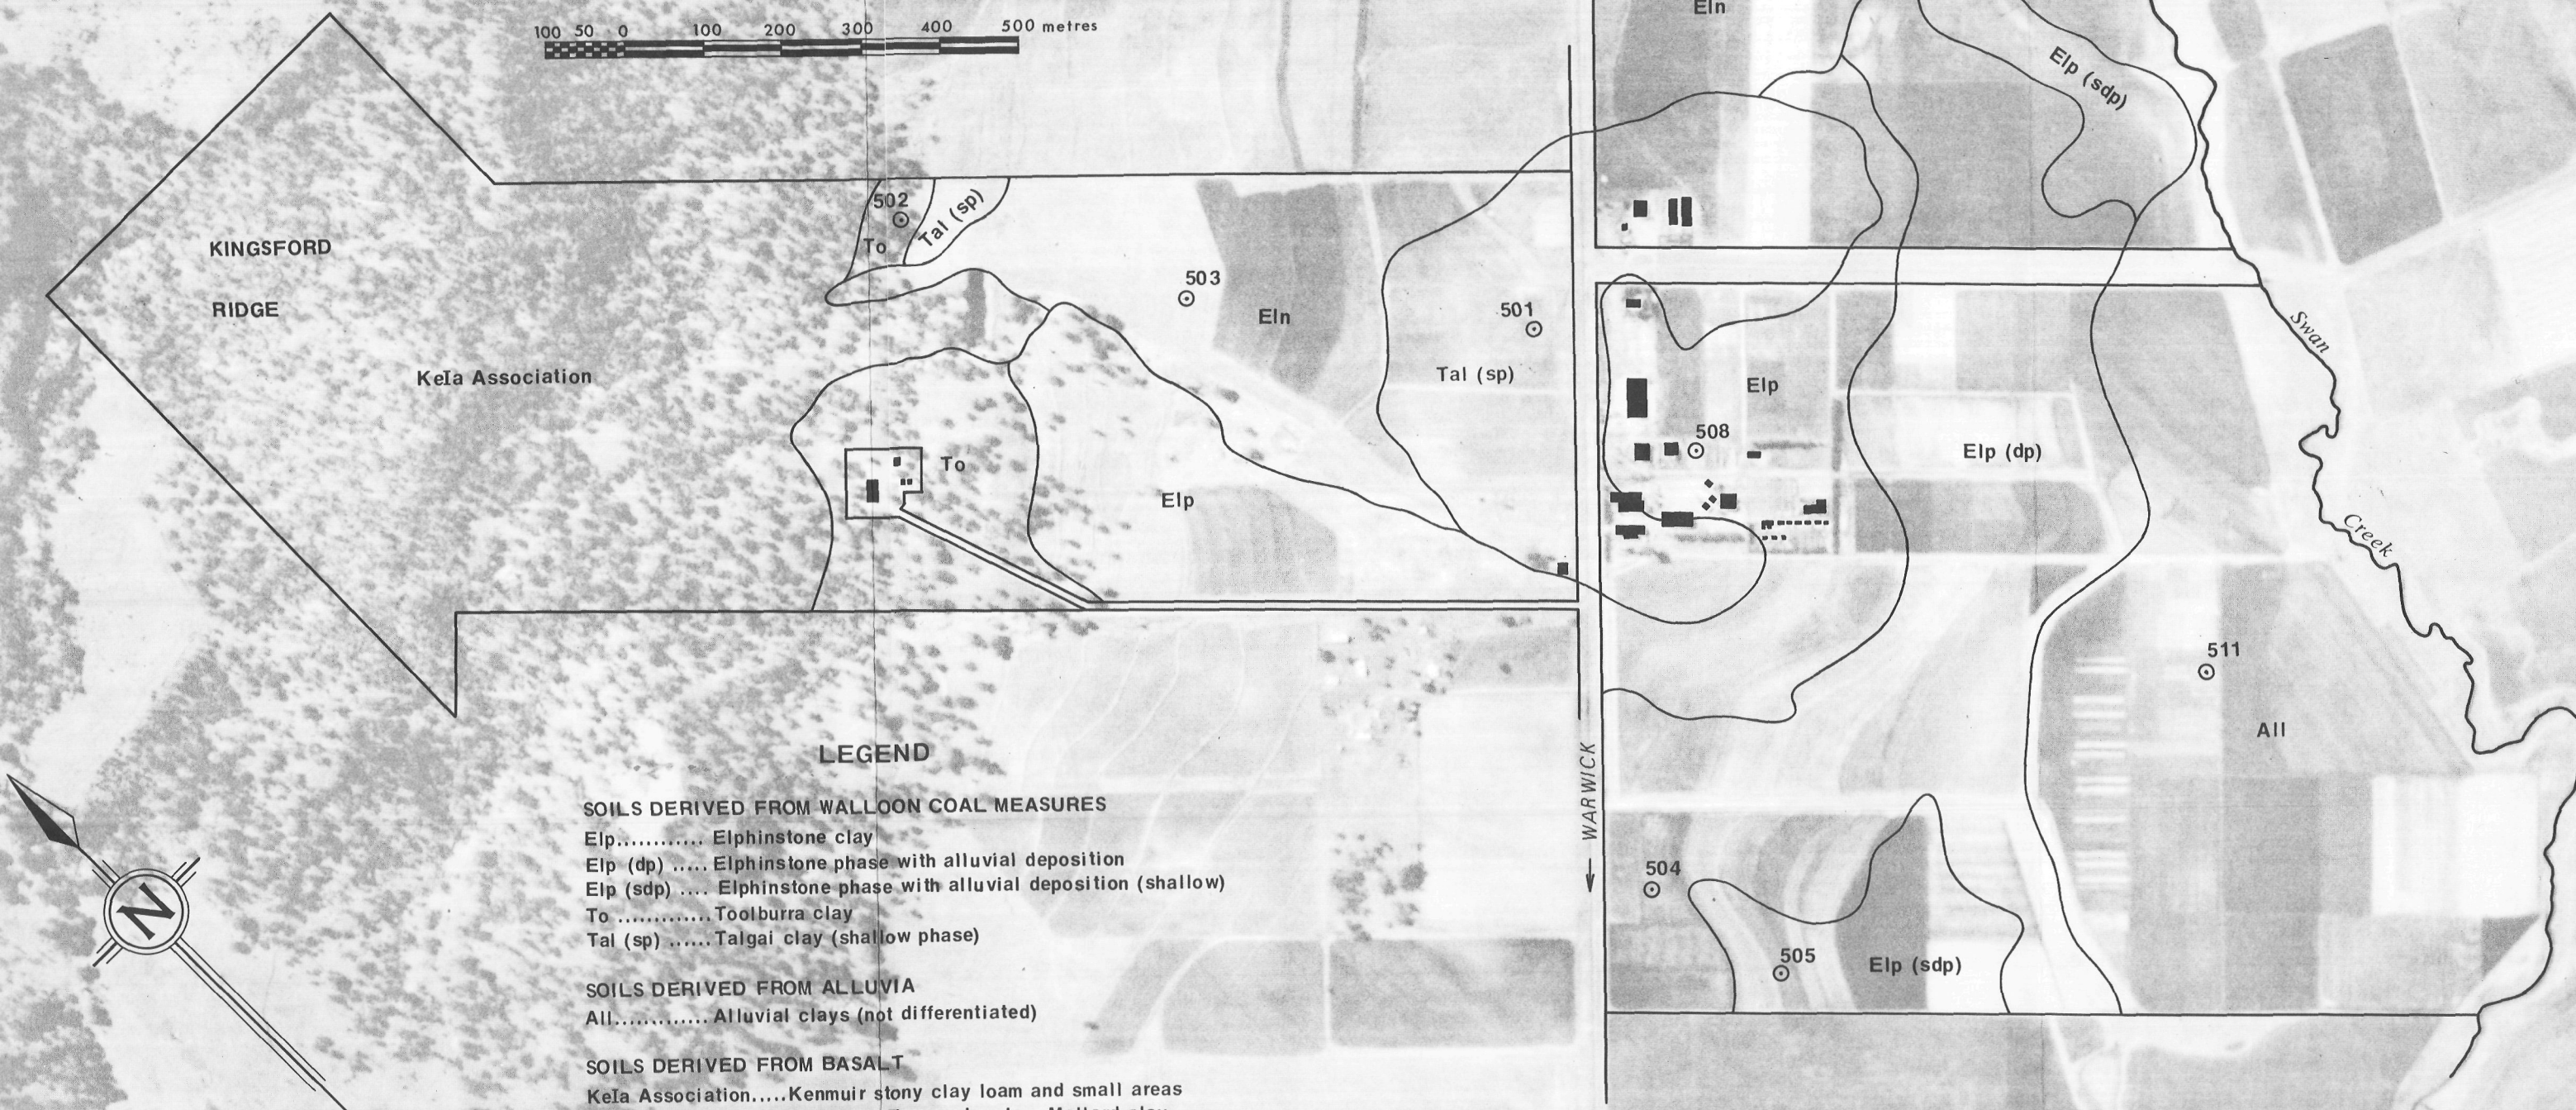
100 50 0 100 200 300 400 500 metres

Eln

Elp (sdp)

KINGSFORD

RIDGE

KeIa Association

502

To

Tal (sp)

503

Eln

501

Tal (sp)

Swan

Elp

508

Elp (dp)

To

Elp

Creek

511

All

LEGEND

SOILS DERIVED FROM WALLOON COAL MEASURES

Elp............ Elphinstone clay
Elp (dp) ..... Elphinstone phase with alluvial deposition
Elp (sdp) .... Elphinstone phase with alluvial deposition (shallow)
To .............Toolburra clay
Tal (sp) ......Talgai clay (shallow phase)

SOILS DERIVED FROM ALLUVIA

All.............Alluvial clays (not differentiated)

SOILS DERIVED FROM BASALT

KeIa Association.....Kenmuir stony clay loam and small areas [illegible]

WARWICK

504

505

Elp (sdp)

N